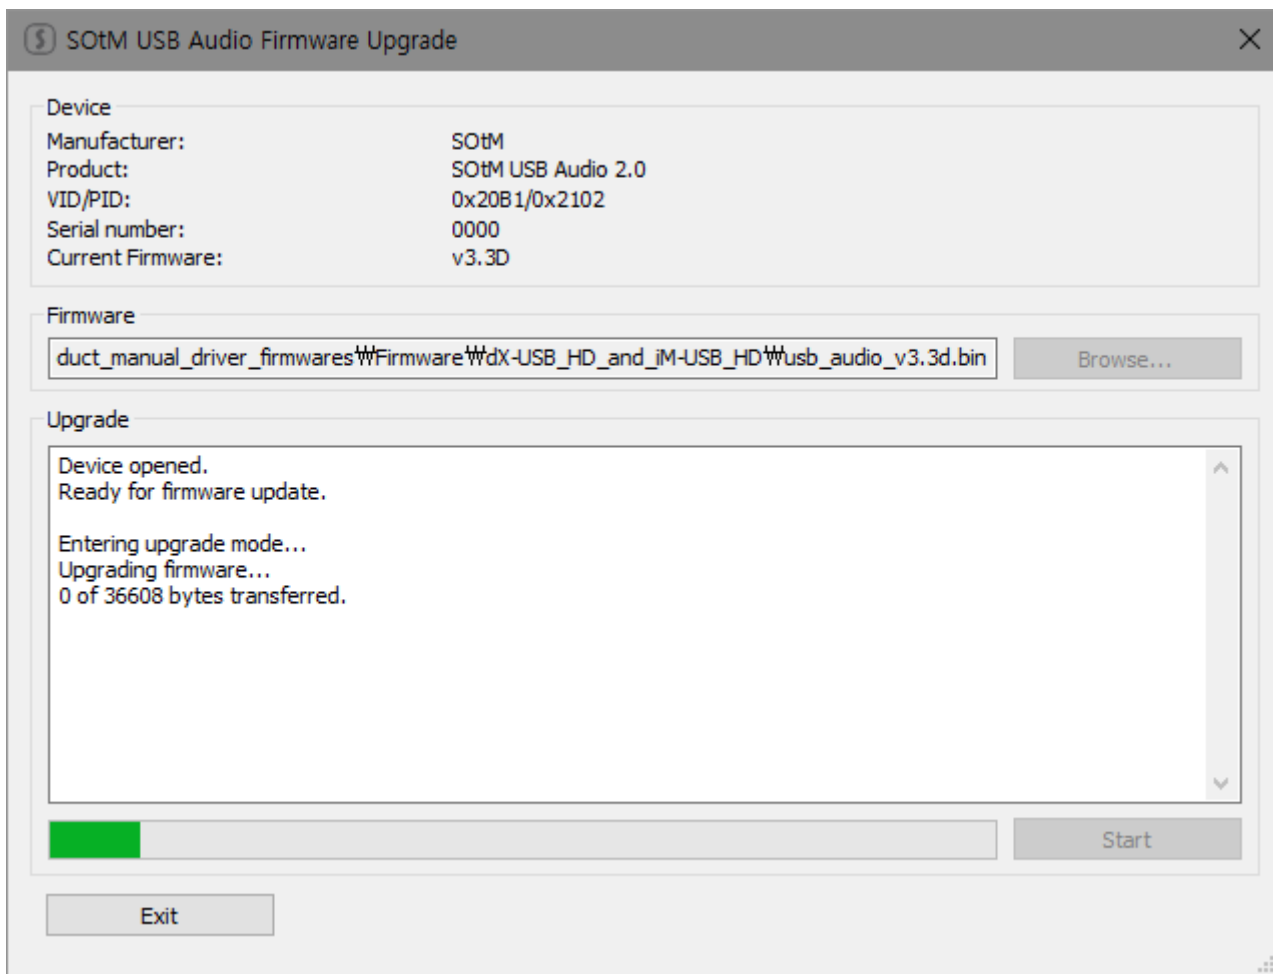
SOtM USB Audio Firmware Upgrade

Device

Manufacturer: SOtM
Product: SOtM USB Audio 2.0
VID/PID: 0x20B1/0x2102
Serial number: 0000
Current Firmware: v3.3D

Firmware

duct_manual_driver_firmwares₩Firmware₩dX-USB_HD_and_iM-USB_HD₩usb_audio_v3.3d.bin

Browse...

Upgrade

Device opened.
Ready for firmware update.

Entering upgrade mode...
Upgrading firmware...
0 of 36608 bytes transferred.

Start

Exit